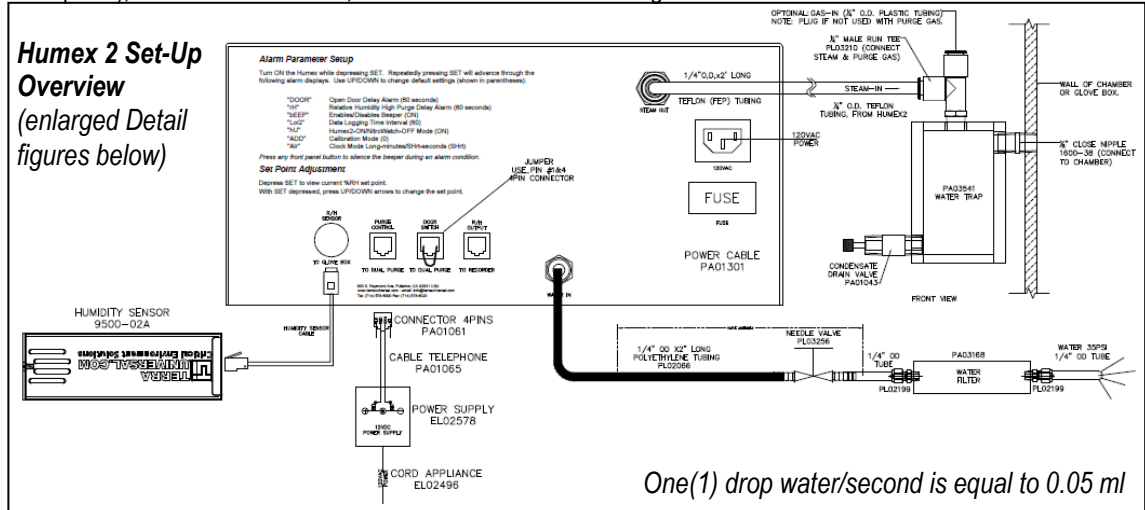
Humex 2 Set-Up Overview
(enlarged Detail figures below)

Alarm Parameter Setup
Turn ON the Humex while depressing SET. Repeatedly pressing SET will advance through the following alarm displays. Use UP/DOWN to change default settings (shown in parentheses).
"DOOR" Open Door Delay Alarm (60 seconds)
"rH" Relative Humidity High Purge Delay Alarm (60 seconds)
"bEEP" Enable/Disables Beeper (ON)
"LoG" Data Logging Time Interval (60)
"hU" Humex2-ON/NitroWatch-OFF Mode (ON)
"ADD" Calibration Mode (0)
"Air" Clock Mode Long-minutes/SHrt-seconds (SHrt)
Press any front panel button to silence the beeper during an alarm condition.

Set Point Adjustment
Depress SET to view current %RH set point.
With SET depressed, press UP/DOWN arrows to change the set point.

JUMPER USE PIN #3&4 4PIN CONNECTOR

R/H SENSOR
TO GLOVE BOX
PURGE CONTROL
TO DUAL PURGE
DOOR SWITCH
TO DUAL PURGE
R/H OUTPUT
TO RECORDER

STEAM OUT
1/4" O.D.x2' LONG
TEFLON (FEP) TUBING
STEAM-IN
¼" O.D. TEFLON TUBING, FROM HUMEX2
120VAC POWER
120VAC
FUSE
FUSE
POWER CABLE
PA01301
WATER IN

OPTIONAL: GAS-IN (¼" O.D. PLASTIC TUBING)
NOTE: PLUG IF NOT USED WITH PURGE GAS.
¼" MALE RUN TEE
PL03210 (CONNECT STEAM & PURGE GAS)
WALL OF CHAMBER OR GLOVE BOX.
PA03541 WATER TRAP
¼" CLOSE NIPPLE 1600-38 (CONNECT TO CHAMBER)
CONDENSATE DRAIN VALVE PA01043
FRONT VIEW

HUMIDITY SENSOR
9500-02A
TERRA UNIVERSAL.COM
Critical Environment Solutions
HUMIDITY SENSOR CABLE

CONNECTOR 4PINS
PA01061
CABLE TELEPHONE
PA01065
POWER SUPPLY
EL02578
12VDC POWER SUPPLY
CORD APPLIANCE
EL02496

1/4" OD X2' LONG POLYETHYLENE TUBING
PL02066
NEEDLE VALVE
PL03256
1/4" OD TUBE
PL02199
PA03168
WATER FILTER
PL02199
WATER 35PSI
1/4" OD TUBE

One(1) drop water/second is equal to 0.05 ml